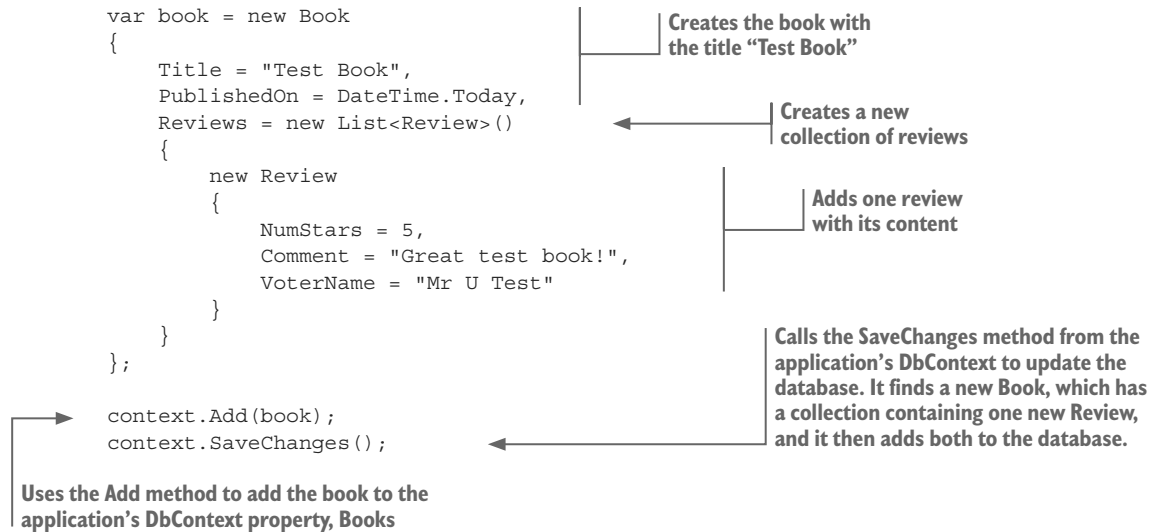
var book = new Book
{
    Title = "Test Book",
    PublishedOn = DateTime.Today,
    Reviews = new List<Review>()
    {
        new Review
        {
            NumStars = 5,
            Comment = "Great test book!",
            VoterName = "Mr U Test"
        }
    }
};

context.Add(book);
context.SaveChanges();

Creates the book with the title “Test Book”

Creates a new collection of reviews

Adds one review with its content

Calls the SaveChanges method from the application’s DbContext to update the database. It finds a new Book, which has a collection containing one new Review, and it then adds both to the database.

Uses the Add method to add the book to the application’s DbContext property, Books